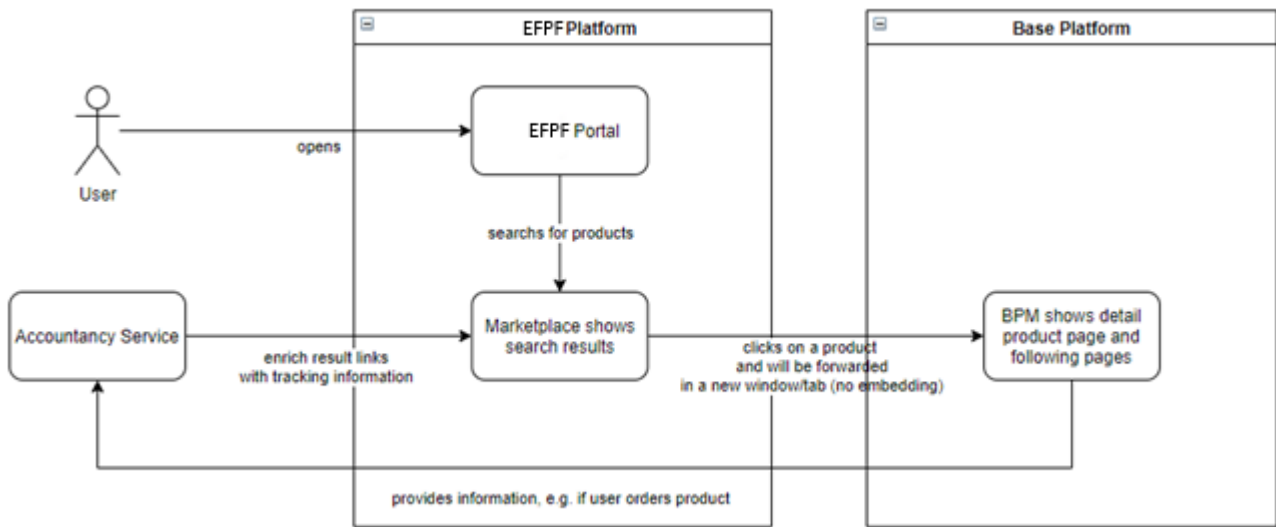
EFPF Platform

Base Platform

User

opens

EFPF Portal

searchs for products

Accountancy Service

enrich result links with tracking information

Marketplace shows search results

clicks on a product and will be forwarded in a new window/tab (no embedding)

BPM shows detail product page and following pages

provides information, e.g. if user orders product